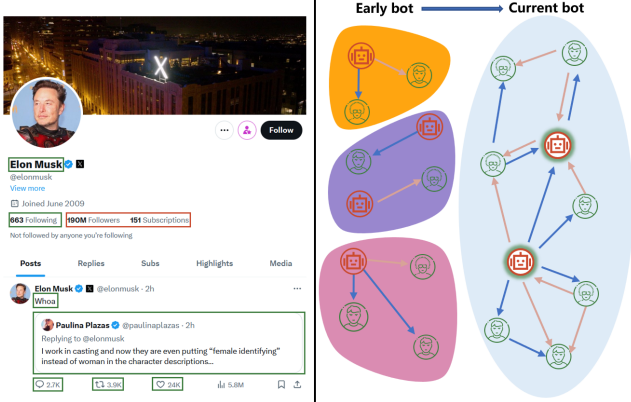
Follow

Elon Musk
@elonmusk
View more
Joined June 2009
663 Following 190M Followers 151 Subscriptions
Not followed by anyone you're following

Posts Replies Subs Highlights Media

Elon Musk @elonmusk · 2h
Whoa

Paulina Plazas @paulinaplazas · 2h
Replying to @elonmusk
I work in casting and now they are even putting "female identifying" instead of woman in the character descriptions...

2.7K 3.9K 24K 5.8M

Early bot Current bot